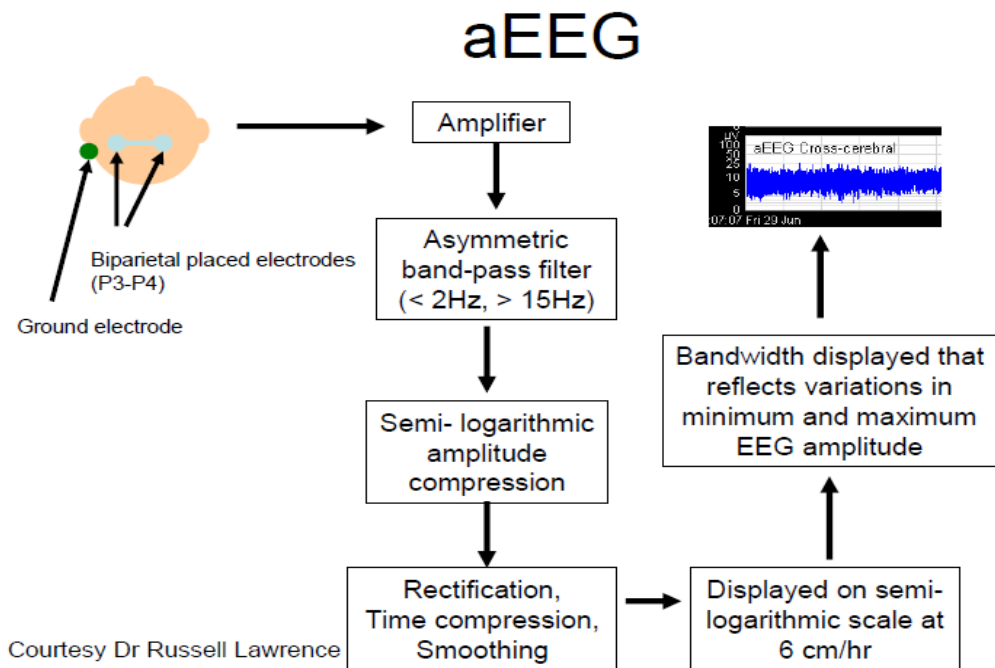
aEEG

Biparietal placed electrodes (P3-P4)

Ground electrode

Amplifier

Asymmetric band-pass filter (< 2Hz, > 15Hz)

Semi- logarithmic amplitude compression

Rectification, Time compression, Smoothing

Displayed on semi-logarithmic scale at 6 cm/hr

Bandwidth displayed that reflects variations in minimum and maximum EEG amplitude

µV
100
50
25
10
5
0
aEEG Cross-cerebral
07:07 Fri 29 Jun

Courtesy Dr Russell Lawrence